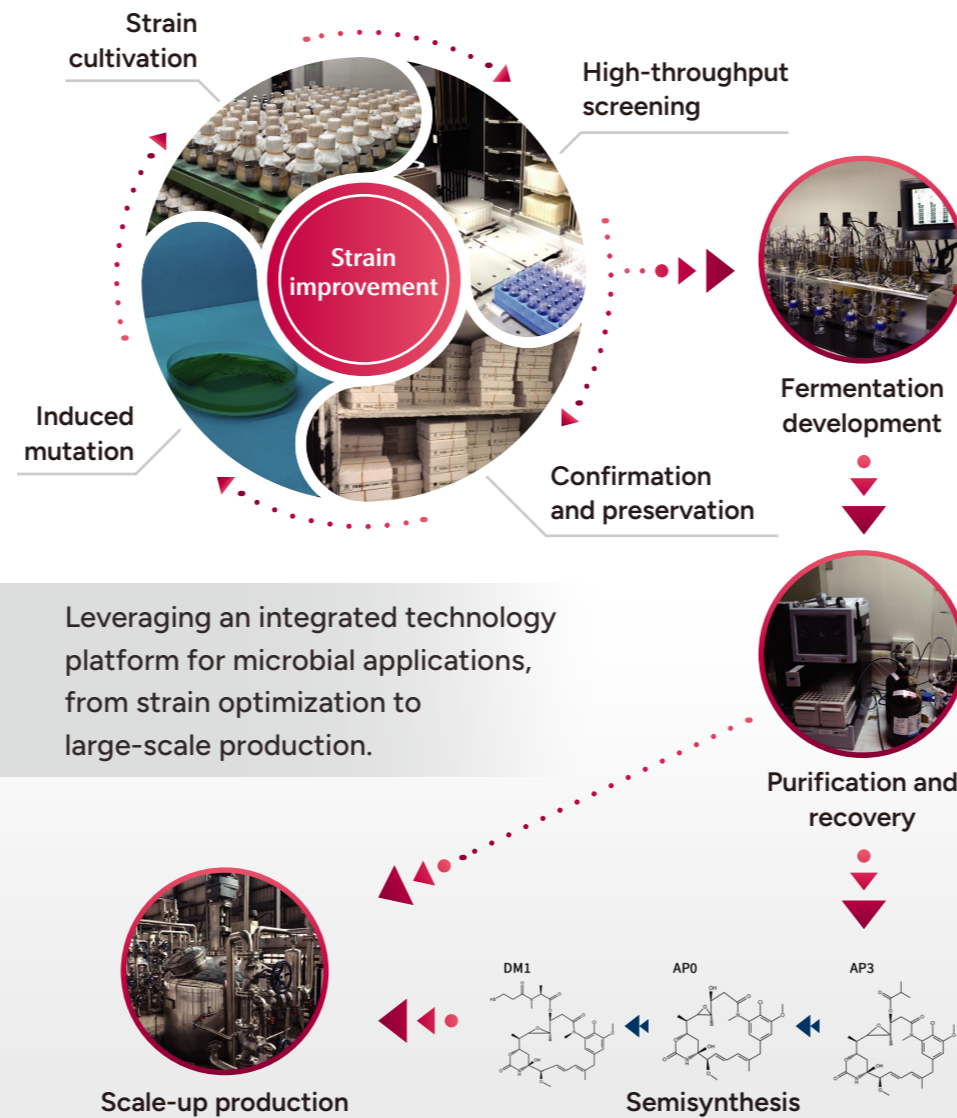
Strain cultivation

High-throughput screening

Strain improvement

Induced mutation

Confirmation and preservation

Fermentation development

Leveraging an integrated technology platform for microbial applications, from strain optimization to large-scale production.

Purification and recovery

AP3

AP0

DM1

Semisynthesis

Scale-up production